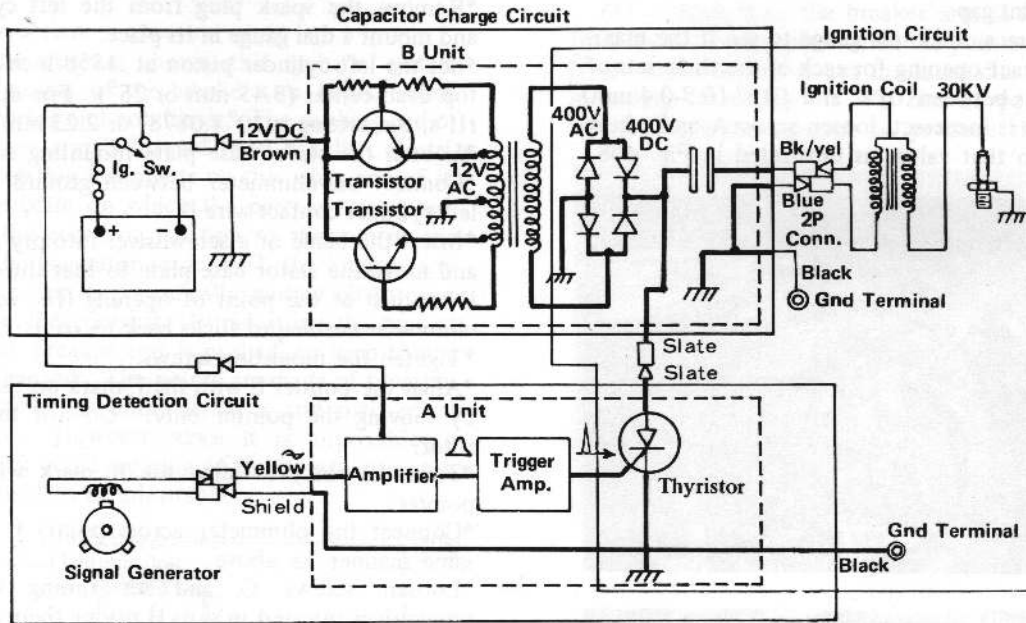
Capacitor Charge Circuit

Ignition Circuit

B Unit

Ignition Coil

30KV

12VDC

Brown

Ig. Sw.

Transistor

12V AC

Transistor

400V AC

400V DC

Bk/yel

Blue

2P Conn.

Black

Gnd Terminal

Slate

Slate

Timing Detection Circuit

A Unit

Yellow

Amplifier

Trigger Amp.

Thyristor

Shield

Signal Generator

Gnd Terminal

Black